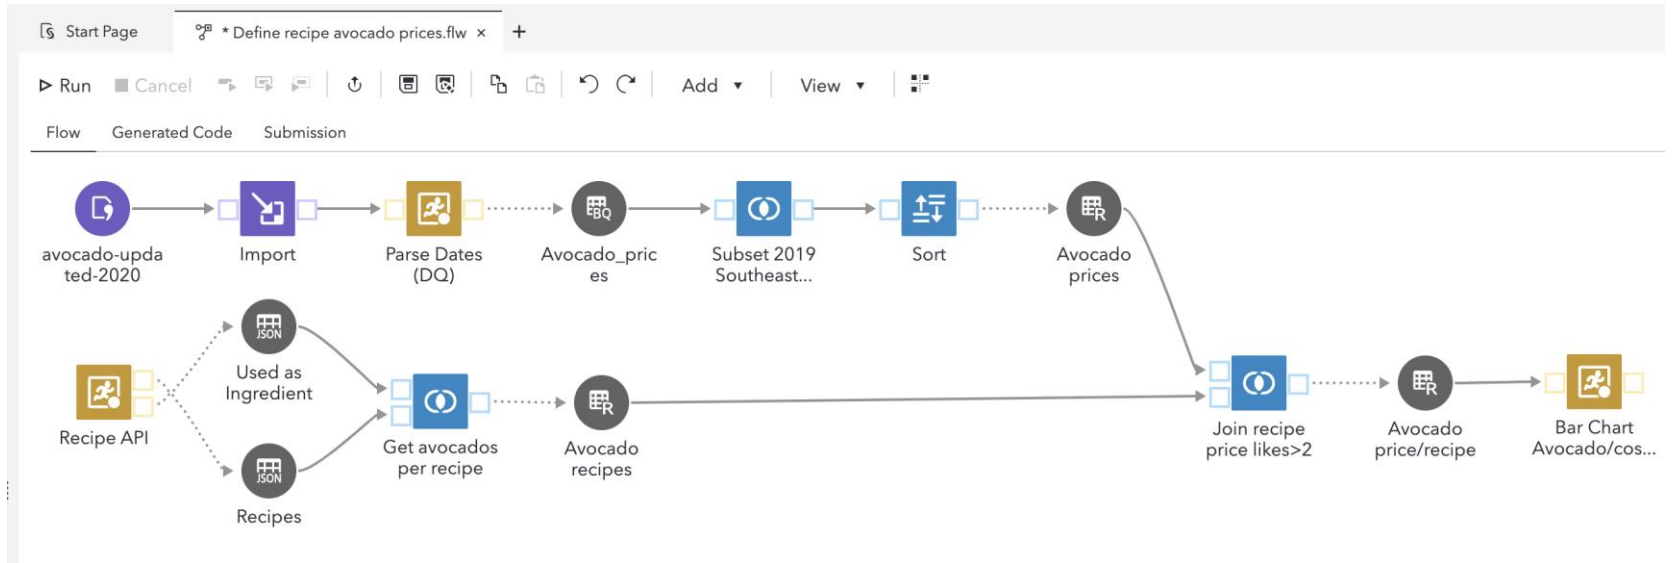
Start Page
* Define recipe avocado prices.flw ×
+

Run
Cancel
Add
View

Flow
Generated Code
Submission

avocado-updated-2020
Import
Parse Dates (DQ)
Avocado_prices
Subset 2019 Southeast...
Sort
Avocado prices

Recipe API
JSON
Used as Ingredient
JSON
Recipes
Get avocados per recipe
Avocado recipes
Join recipe price likes>2
Avocado price/recipe
Bar Chart Avocado/cos...